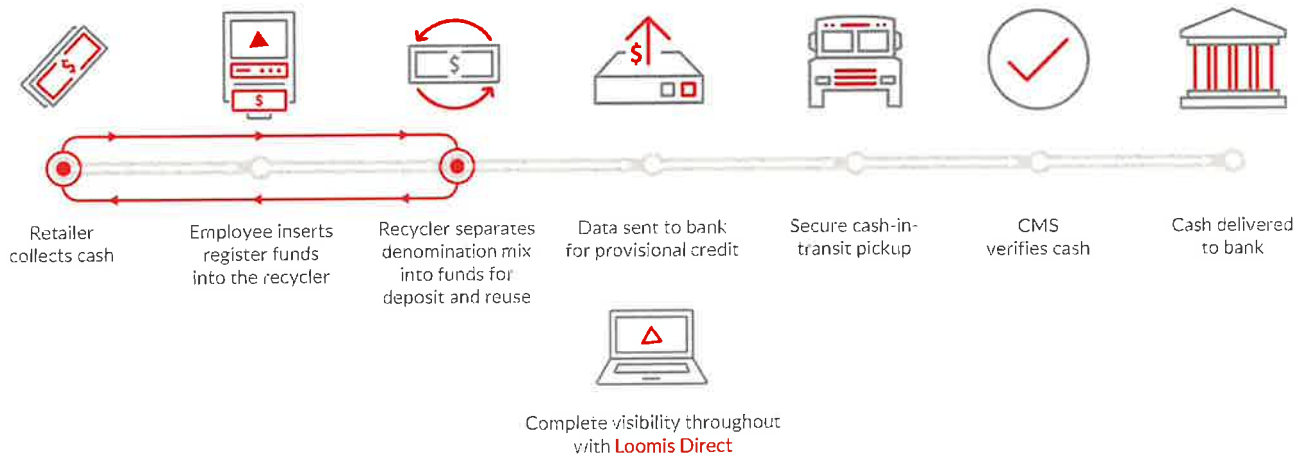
$ $

$

$

Retailer collects cash

Employee inserts register funds into the recycler

Recycler separates denomination mix into funds for deposit and reuse

Data sent to bank for provisional credit

Secure cash-in-transit pickup

CMS verifies cash

Cash delivered to bank

Complete visibility throughout with Loomis Direct